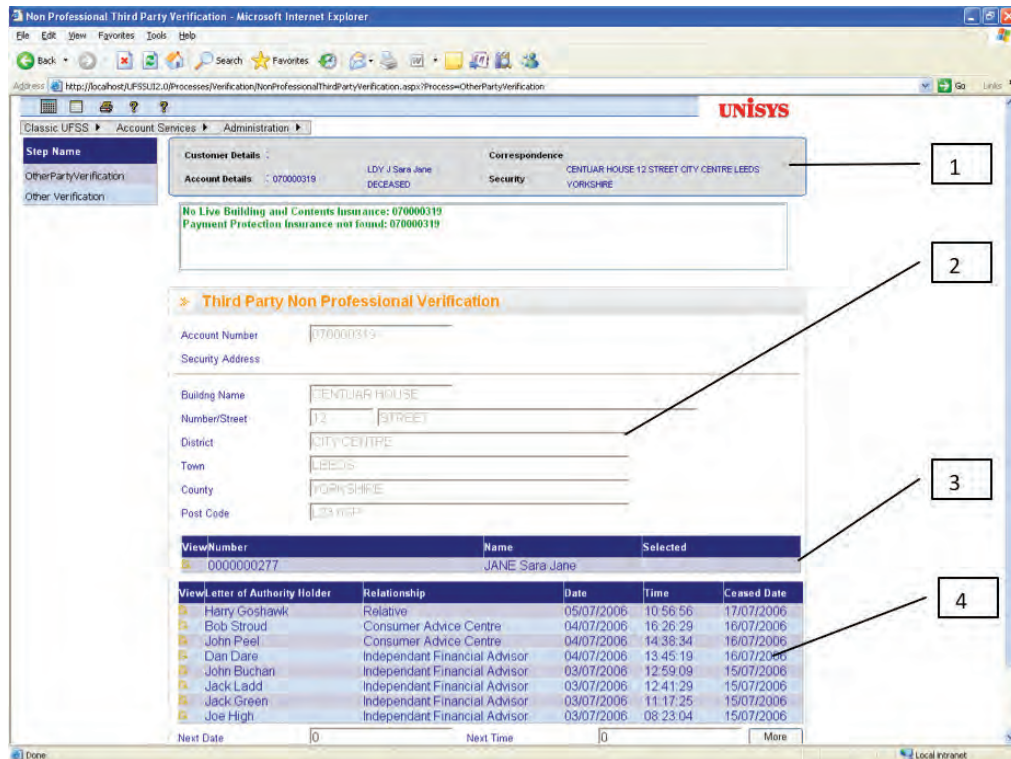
Non Professional Third Party Verification - Microsoft Internet Explorer

File Edit View Favorites Tools Help

Back Search Favorites

Address http://localhost/UFSSUI2.0/Processes/Verification/NonProfessionalThirdPartyVerification.aspx?Process=OtherPartyVerification

Go Links

UNISYS

Classic UFSS ▸ Account Services ▸ Administration ▸

Step Name

OtherPartyVerification

Other Verification

Customer Details : LDY J Sara Jane

Account Details : 070000319 DECEASED

Correspondence

Security CENTUAR HOUSE 12 STREET CITY CENTRE LEEDS YORKSHIRE

1

No Live Building and Contents Insurance: 070000319
Payment Protection Insurance not found: 070000319

2

» Third Party Non Professional Verification

Account Number 070000319

Security Address

Buildng Name CENTUAR HOUSE

Number/Street 12 STREET

District CITY CENTRE

Town LEEDS

County YORKSHIRE

Post Code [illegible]

3

| View | Number | Name | Selected |
|---|---|---|---|
| | 0000000277 | JANE Sara Jane | |

4

| View | Letter of Authority Holder | Relationship | Date | Time | Ceased Date |
|---|---|---|---|---|---|
| | Harry Goshawk | Relative | 05/07/2006 | 10:56:56 | 17/07/2006 |
| | Bob Stroud | Consumer Advice Centre | 04/07/2006 | 16:26:29 | 16/07/2006 |
| | John Peel | Consumer Advice Centre | 04/07/2006 | 14:38:34 | 16/07/2006 |
| | Dan Dare | Independant Financial Advisor | 04/07/2006 | 13:45:19 | 16/07/2006 |
| | John Buchan | Independant Financial Advisor | 03/07/2006 | 12:59:09 | 15/07/2006 |
| | Jack Ladd | Independant Financial Advisor | 03/07/2006 | 12:41:29 | 15/07/2006 |
| | Jack Green | Independant Financial Advisor | 03/07/2006 | 11:17:25 | 15/07/2006 |
| | Joe High | Independant Financial Advisor | 03/07/2006 | 08:23:04 | 15/07/2006 |

Next Date 0 Next Time 0 More

Done Local intranet